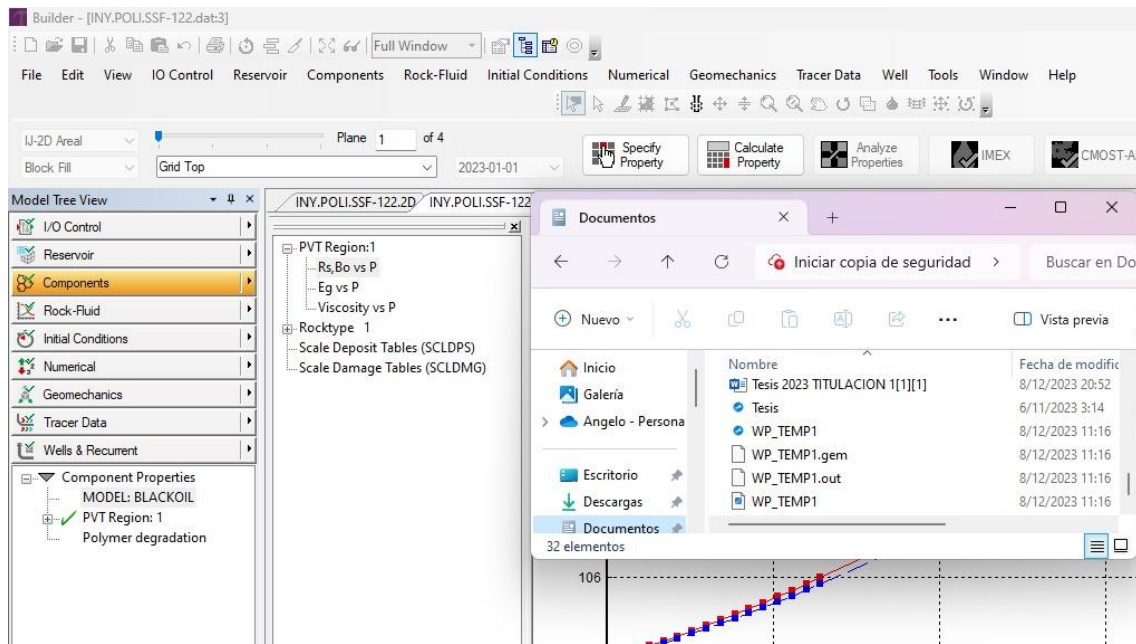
Builder - [INY.POLI.SSF-122.dat:3]

Full Window

File Edit View IO Control Reservoir Components Rock-Fluid Initial Conditions Numerical Geomechanics Tracer Data Well Tools Window Help

IJ-2D Areal Plane 1 of 4

Block Fill Grid Top 2023-01-01

Specify Property

Calculate Property

Analyze Properties

IMEX

CMOST-A

Model Tree View

I/O Control

Reservoir

Components

Rock-Fluid

Initial Conditions

Numerical

Geomechanics

Tracer Data

Wells & Recurrent

Component Properties
MODEL: BLACKOIL
PVT Region: 1
Polymer degradation

INY.POLI.SSF-122.2D INY.POLI.SSF-122

PVT Region:1
Rs,Bo vs P
Eg vs P
Viscosity vs P
Rocktype 1
Scale Deposit Tables (SCLDPS)
Scale Damage Tables (SCLDMG)

Documentos

Iniciar copia de seguridad >

Buscar en Do

Nuevo

Vista previa

Inicio

Galería

Angelo - Persona

Escritorio

Descargas

Documentos

32 elementos

| Nombre | Fecha de modific |
|---|---|
| Tesis 2023 TITULACION 1[1][1] | 8/12/2023 20:52 |
| Tesis | 6/11/2023 3:14 |
| WP_TEMP1 | 8/12/2023 11:16 |
| WP_TEMP1.gem | 8/12/2023 11:16 |
| WP_TEMP1.out | 8/12/2023 11:16 |
| WP_TEMP1 | 8/12/2023 11:16 |

106